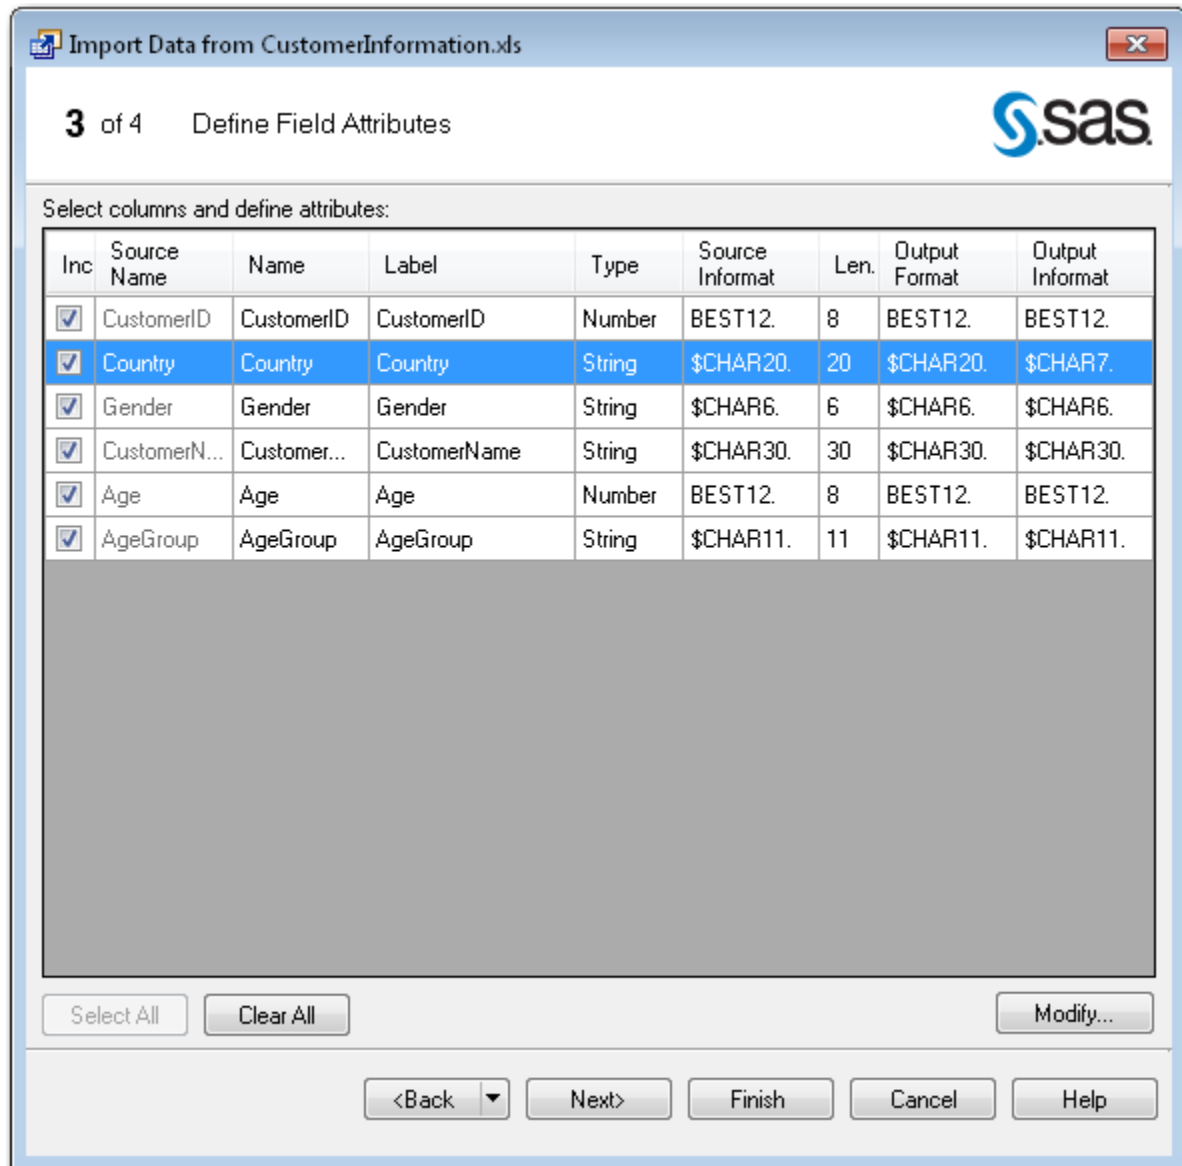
Import Data from CustomerInformation.xls

3 of 4 Define Field Attributes

sas

Select columns and define attributes:

| Inc | Source Name | Name | Label | Type | Source Informat | Len. | Output Format | Output Informat |
|---|---|---|---|---|---|---|---|---|
| ☑ | CustomerID | CustomerID | CustomerID | Number | BEST12. | 8 | BEST12. | BEST12. |
| ☑ | Country | Country | Country | String | \$CHAR20. | 20 | \$CHAR20. | \$CHAR7. |
| ☑ | Gender | Gender | Gender | String | \$CHAR6. | 6 | \$CHAR6. | \$CHAR6. |
| ☑ | CustomerN... | Customer... | CustomerName | String | \$CHAR30. | 30 | \$CHAR30. | \$CHAR30. |
| ☑ | Age | Age | Age | Number | BEST12. | 8 | BEST12. | BEST12. |
| ☑ | AgeGroup | AgeGroup | AgeGroup | String | \$CHAR11. | 11 | \$CHAR11. | \$CHAR11. |

Select All Clear All Modify...

<Back Next> Finish Cancel Help